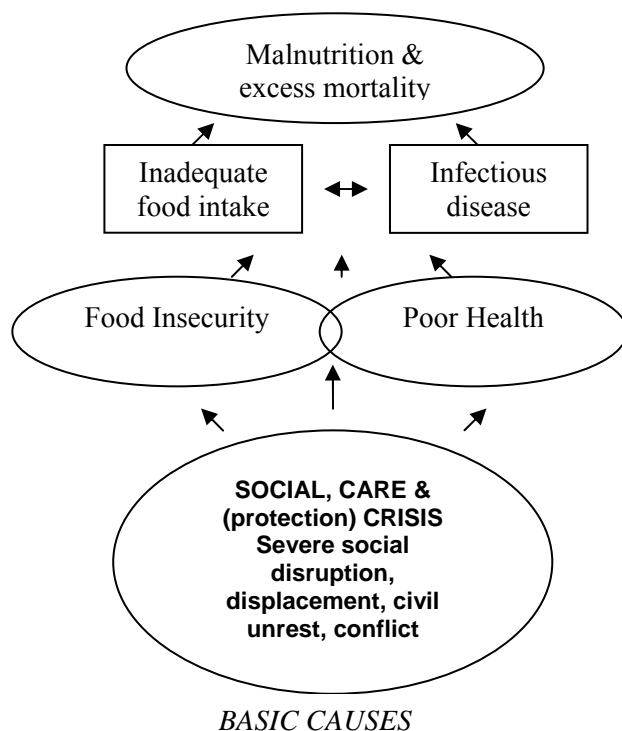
Malnutrition & excess mortality

Inadequate food intake

Infectious disease

Food Insecurity

Poor Health

SOCIAL, CARE & (protection) CRISIS Severe social disruption, displacement, civil unrest, conflict

BASIC CAUSES